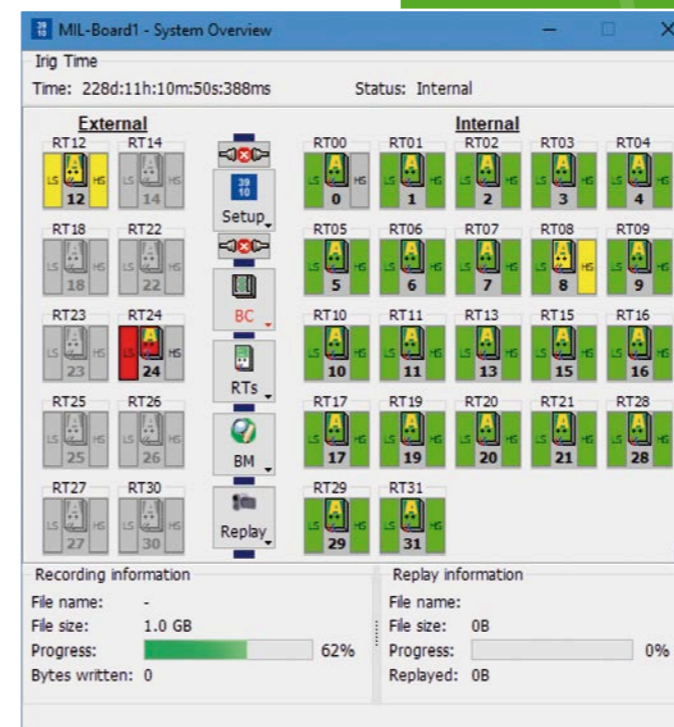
MIL-Board1 - System Overview

Irig Time

Time: 228d:11h:10m:50s:388ms

Status: Internal

External

RT12 LS HS 12
RT14 LS HS 14
RT18 LS HS 18
RT22 LS HS 22
RT23 LS HS 23
RT24 LS HS 24
RT25 LS HS 25
RT26 LS HS 26
RT27 LS HS 27
RT30 LS HS 30

39 10

Setup

BC

RTs

BM

Replay

Internal

RT00 LS HS 0
RT01 LS HS 1
RT02 LS HS 2
RT03 LS HS 3
RT04 LS HS 4
RT05 LS HS 5
RT06 LS HS 6
RT07 LS HS 7
RT08 LS HS 8
RT09 LS HS 9
RT10 LS HS 10
RT11 LS HS 11
RT13 LS HS 13
RT15 LS HS 15
RT16 LS HS 16
RT17 LS HS 17
RT19 LS HS 19
RT20 LS HS 20
RT21 LS HS 21
RT28 LS HS 28
RT29 LS HS 29
RT31 LS HS 31

Recording information

File name: -

File size: 1.0 GB

Progress: 62%

Bytes written: 0

Replay information

File name:

File size: 0B

Progress: 0%

Replayed: 0B